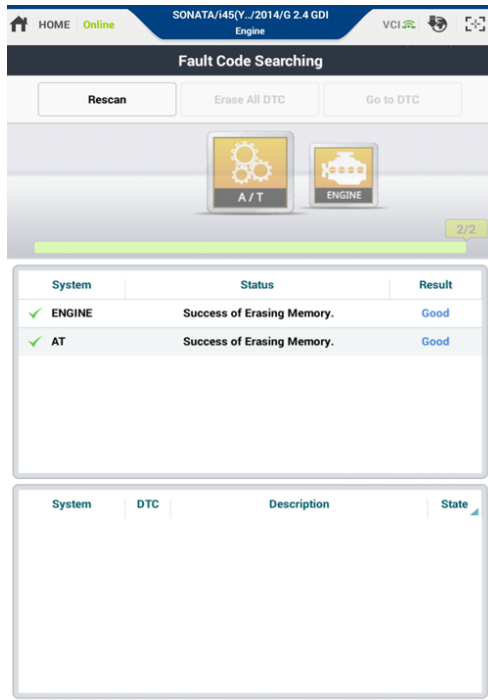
HOME Online

SONATA/i45(Y../2014/G 2.4 GDI
Engine

VCI

Fault Code Searching

Rescan

Erase All DTC

Go to DTC

A/T

ENGINE

2/2

| System | Status | Result |
|---|---|---|
| ENGINE | Success of Erasing Memory. | Good |
| AT | Success of Erasing Memory. | Good |

| System | DTC | Description | State |
|---|---|---|---|